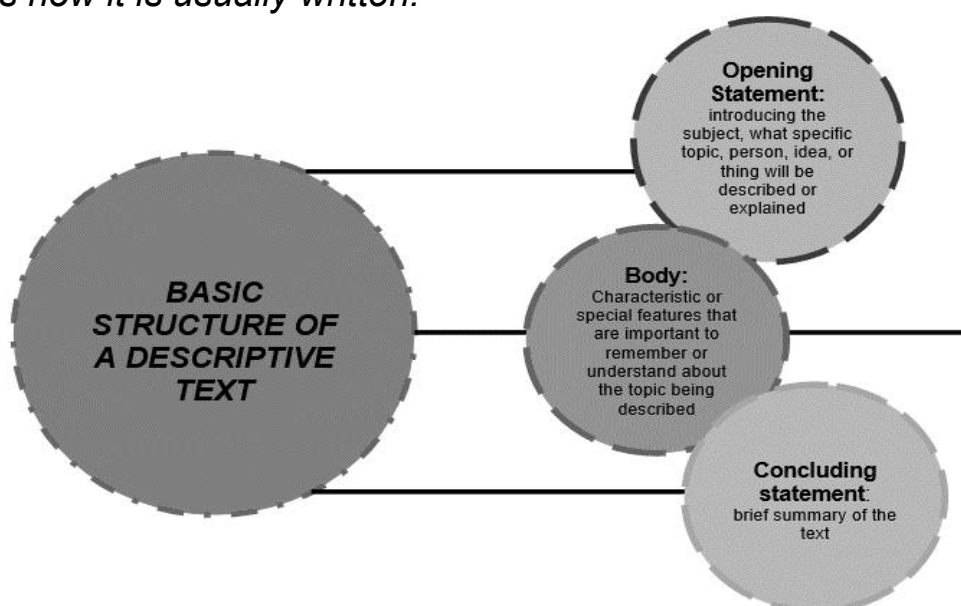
s how it is usually written.

BASIC STRUCTURE OF A DESCRIPTIVE TEXT

Opening Statement: introducing the subject, what specific topic, person, idea, or thing will be described or explained

Body: Characteristic or special features that are important to remember or understand about the topic being described

Concluding statement: brief summary of the text